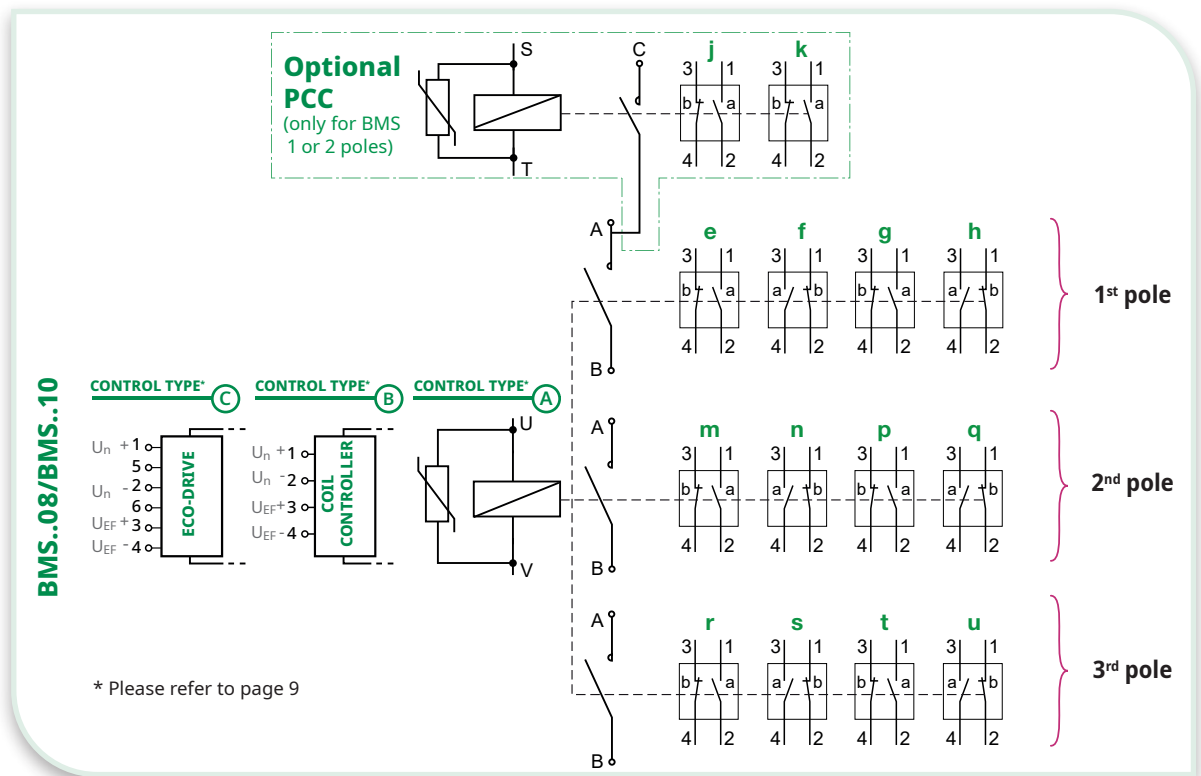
Optional PCC
(only for BMS 1 or 2 poles)

S
T
C
j
3 1
b a
4 2
k
3 1
b a
4 2

A
B
e
3 1
b a
4 2
f
3 1
a b
4 2
g
3 1
b a
4 2
h
3 1
a b
4 2
1st pole

BMS..08/BMS..10

CONTROL TYPE* C
$U_n$ +1
5
$U_n$ -2
6
$U_{EF}$ +3
$U_{EF}$ -4
ECO-DRIVE

CONTROL TYPE* B
$U_n$ +1
$U_n$ -2
$U_{EF}$+3
$U_{EF}$-4
COIL CONTROLLER

CONTROL TYPE* A
U
V

A
B
m
3 1
b a
4 2
n
3 1
a b
4 2
p
3 1
b a
4 2
q
3 1
a b
4 2
2nd pole

A
B
r
3 1
b a
4 2
s
3 1
a b
4 2
t
3 1
b a
4 2
u
3 1
a b
4 2
3rd pole

* Please refer to page 9